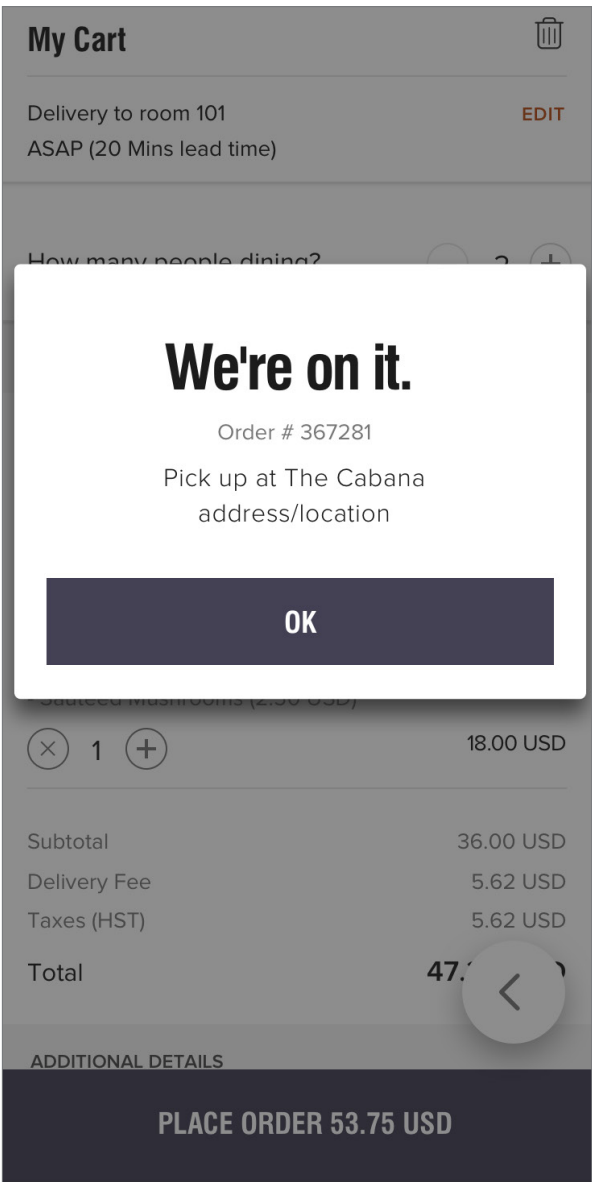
My Cart

Delivery to room 101
ASAP (20 Mins lead time)

EDIT

How many people dining? 2

We're on it.

Order # 367281

Pick up at The Cabana address/location

OK

- Sauteed Mushrooms (2.50 USD)

1

18.00 USD

Subtotal 36.00 USD
Delivery Fee 5.62 USD
Taxes (HST) 5.62 USD
Total 47.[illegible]

ADDITIONAL DETAILS

PLACE ORDER 53.75 USD